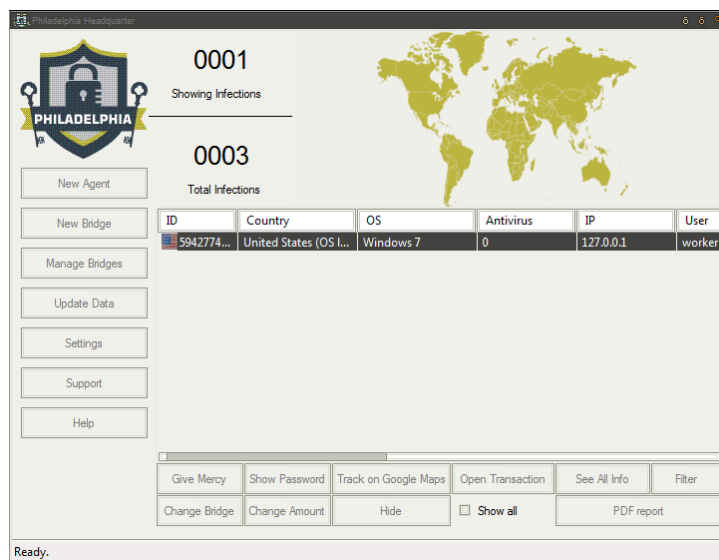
Philadelphia Headquarter

PHILADELPHIA

0001
Showing Infections

0003
Total Infections

New Agent
New Bridge
Manage Bridges
Update Data
Settings
Support
Help

| ID | Country | OS | Antivirus | IP | User |
|---|---|---|---|---|---|
| 5942774... | United States (OS I... | Windows 7 | 0 | 127.0.0.1 | worker |

Give Mercy
Show Password
Track on Google Maps
Open Transaction
See All Info
Filter
Change Bridge
Change Amount
Hide
Show all
PDF report

Ready.